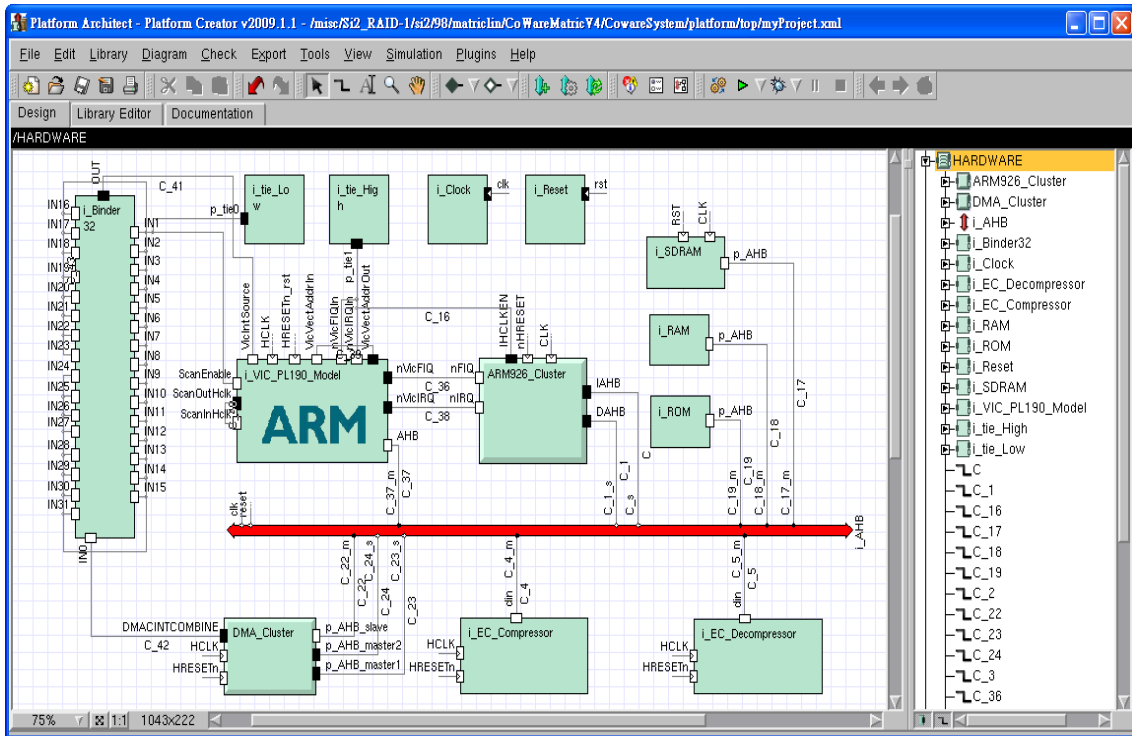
Platform Architect - Platform Creator v2009.1.1 - /misc/Si2_RAID-1/si2/98/matriclin/CoWareMatricV4/CowareSystem/platform/top/myProject.xml

File Edit Library Diagram Check Export Tools View Simulation Plugins Help

Design Library Editor Documentation

/HARDWARE

OUT
C_41
i_tie_Low
i_tie_High
i_Clock clk
i_Reset rst
p_tie0
p_tie1
i_Binder32
IN16 IN17 IN18 IN19 IN20 IN21 IN22 IN23 IN24 IN25 IN26 IN27 IN28 IN29 IN30 IN31
IN1 IN2 IN3 IN4 IN5 IN6 IN7 IN8 IN9 IN10 IN11 IN12 IN13 IN14 IN15
IN0
RST CLK
i_SDRAM p_AHB
i_RAM p_AHB
i_ROM p_AHB
VicIntSource HCLK HRESETn_rst VicVectAddrIn nVicFIQIn nVicIRQIn VicVectAddrOut
C_39
C_16
IHCLKEN nHRESET CLK
ScanEnable
ScanOutHclk
ScanInHclk
i_VIC_PL190_Model
ARM
nVicFIQ nFIQ
C_36
nVicIRQ nIRQ
C_38
ARM926_Cluster
IAHB
DAHB
AHB
C_37_m C_37
C_1_s C_1 C_s C
C_19_m C_19 C_18_m C_18 C_17_m C_17
clk reset
i_AHB
C_22_m C_22 C_24_s C_24 C_23_s C_23
din C_4_m C_4
din C_5_m C_5
DMACINTCOMBINE
C_42
HCLK
HRESETn
DMA_Cluster
p_AHB_slave
p_AHB_master2
p_AHB_master1
HCLK HRESETn i_EC_Compressor
HCLK HRESETn i_EC_Decompressor

HARDWARE
ARM926_Cluster
DMA_Cluster
i_AHB
i_Binder32
i_Clock
i_EC_Decompressor
i_EC_Compressor
i_RAM
i_ROM
i_Reset
i_SDRAM
i_VIC_PL190_Model
i_tie_High
i_tie_Low
C
C_1
C_16
C_17
C_18
C_19
C_2
C_22
C_23
C_24
C_3
C_36

75% 1:1 1043x222